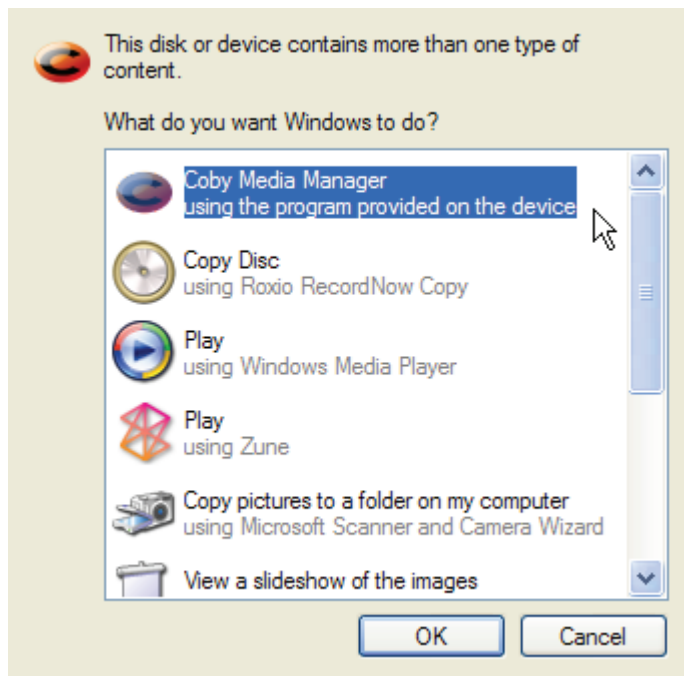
This disk or device contains more than one type of content.

What do you want Windows to do?

Coby Media Manager
using the program provided on the device

Copy Disc
using Roxio RecordNow Copy

Play
using Windows Media Player

Play
using Zune

Copy pictures to a folder on my computer
using Microsoft Scanner and Camera Wizard

View a slideshow of the images

OK

Cancel